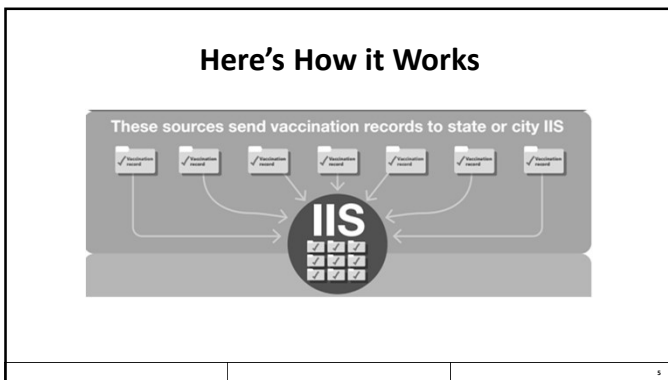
Here's How it Works

These sources send vaccination records to state or city IIS

Vaccination record

Vaccination record

Vaccination record

Vaccination record

Vaccination record

Vaccination record

Vaccination record

IIS

5